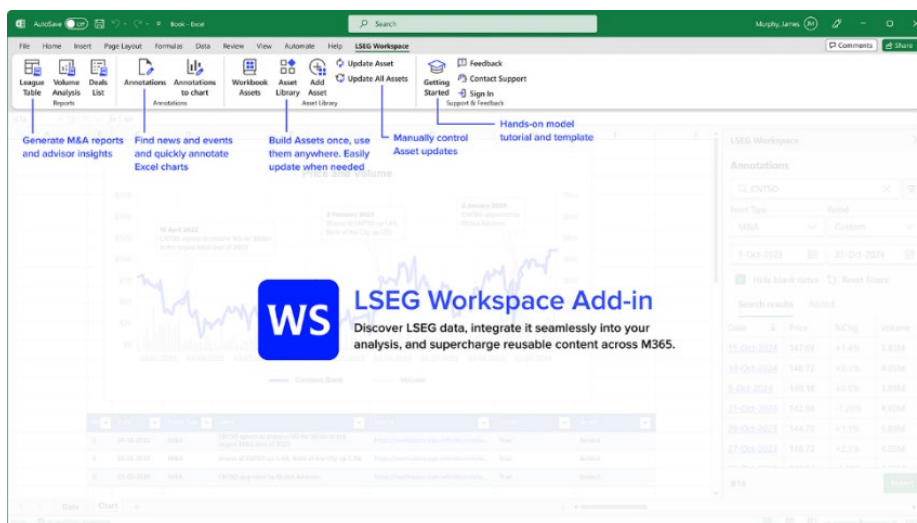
AutoSave Off Book - Excel Search Murphy, James

File Home Insert Page Layout Formulas Data Review View Automate Help LSEG Workspace Comments Share

League Table Volume Analysis Deals List Reports Annotations Annotations to chart Annotations Workbook Assets Asset Library Add Asset Update Asset Update All Assets Asset Library Getting Started Feedback Contact Support Sign In Support & Feedback

Generate M&A reports and advisor insights

Find news and events and quickly annotate Excel charts

Build Assets once, use them anywhere. Easily update when needed

Manually control Asset updates

Hands-on model tutorial and template

LSEG Workspace Add-in

Discover LSEG data, integrate it seamlessly into your analysis, and supercharge reusable content across M365.

WS